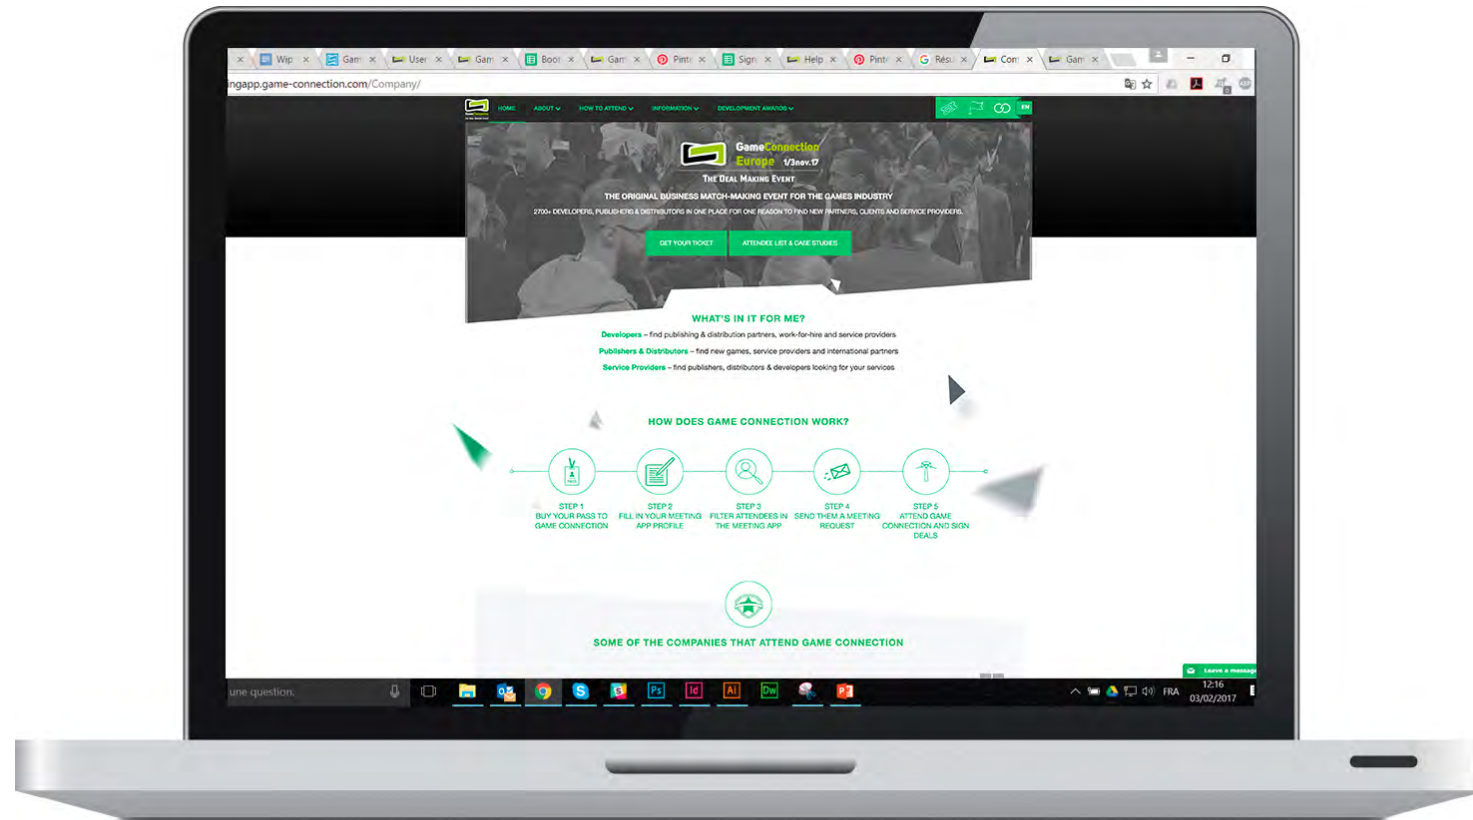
Wip Gam User Gam Boo Gam Pint Sign Help Pint Résu Com Gam

ingapp.game-connection.com/Company/

HOME ABOUT HOW TO ATTEND INFORMATION DEVELOPMENT AWARDS

EN

GameConnection Europe 1/3nov.17

THE DEAL MAKING EVENT

THE ORIGINAL BUSINESS MATCH-MAKING EVENT FOR THE GAMES INDUSTRY

2700+ DEVELOPERS, PUBLISHERS & DISTRIBUTORS IN ONE PLACE FOR ONE REASON TO FIND NEW PARTNERS, CLIENTS AND SERVICE PROVIDERS.

GET YOUR TICKET

ATTENDEE LIST & CASE STUDIES

WHAT'S IN IT FOR ME?

Developers – find publishing & distribution partners, work-for-hire and service providers

Publishers & Distributors – find new games, service providers and international partners

Service Providers – find publishers, distributors & developers looking for your services

HOW DOES GAME CONNECTION WORK?

STEP 1
BUY YOUR PASS TO GAME CONNECTION

STEP 2
FILL IN YOUR MEETING APP PROFILE

STEP 3
FILTER ATTENDEES IN THE MEETING APP

STEP 4
SEND THEM A MEETING REQUEST

STEP 5
ATTEND GAME CONNECTION AND SIGN DEALS

SOME OF THE COMPANIES THAT ATTEND GAME CONNECTION

Leave a message

une question.

FRA 12:16 03/02/2017